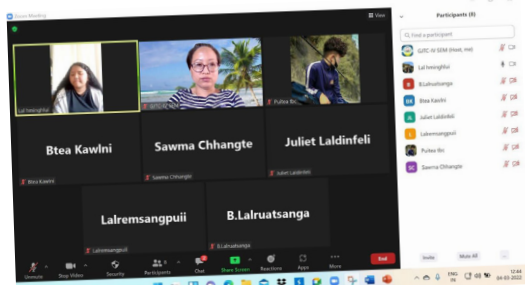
Zoom Meeting

View

Lal hmingthoi

GJTC IV SEM

Puitea Ibr

Btea Kawlni

Sawma Chhangte

Juliet Laldinfeli

Btea Kawlni

Sawma Chhangte

Juliet Laldinfeli

Lalremsangpuii

B.Lalruatsanga

Lalremsangpuii

B.Lalruatsanga

Unmute

Stop Video

Security

Participants 8

Chat

Share Screen

Reactions

Apps

More

End

Participants (8)

Find a participant

GJTC IV SEM (Host, me)

Lal hmingthoi

B.Lalruatsanga

Btea Kawlni

Juliet Laldinfeli

Lalremsangpuii

Puitea Ibr

Sawma Chhangte

Invite

Mute All

ENG IN

12:44

04-03-2022